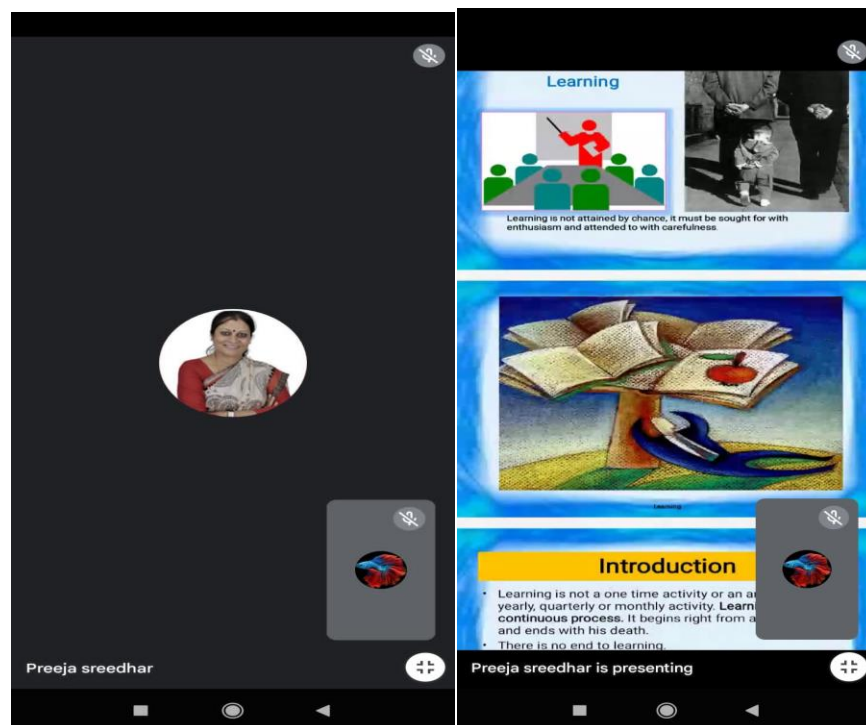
Preeja sreedhar

Learning

Learning is not attained by chance, it must be sought for with enthusiasm and attended to with carefulness.

Learning

Introduction

• Learning is not a one time activity or an a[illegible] yearly, quarterly or monthly activity. Learni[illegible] continuous process. It begins right from a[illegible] and ends with his death.
• There is no end to learning.

Preeja sreedhar is presenting